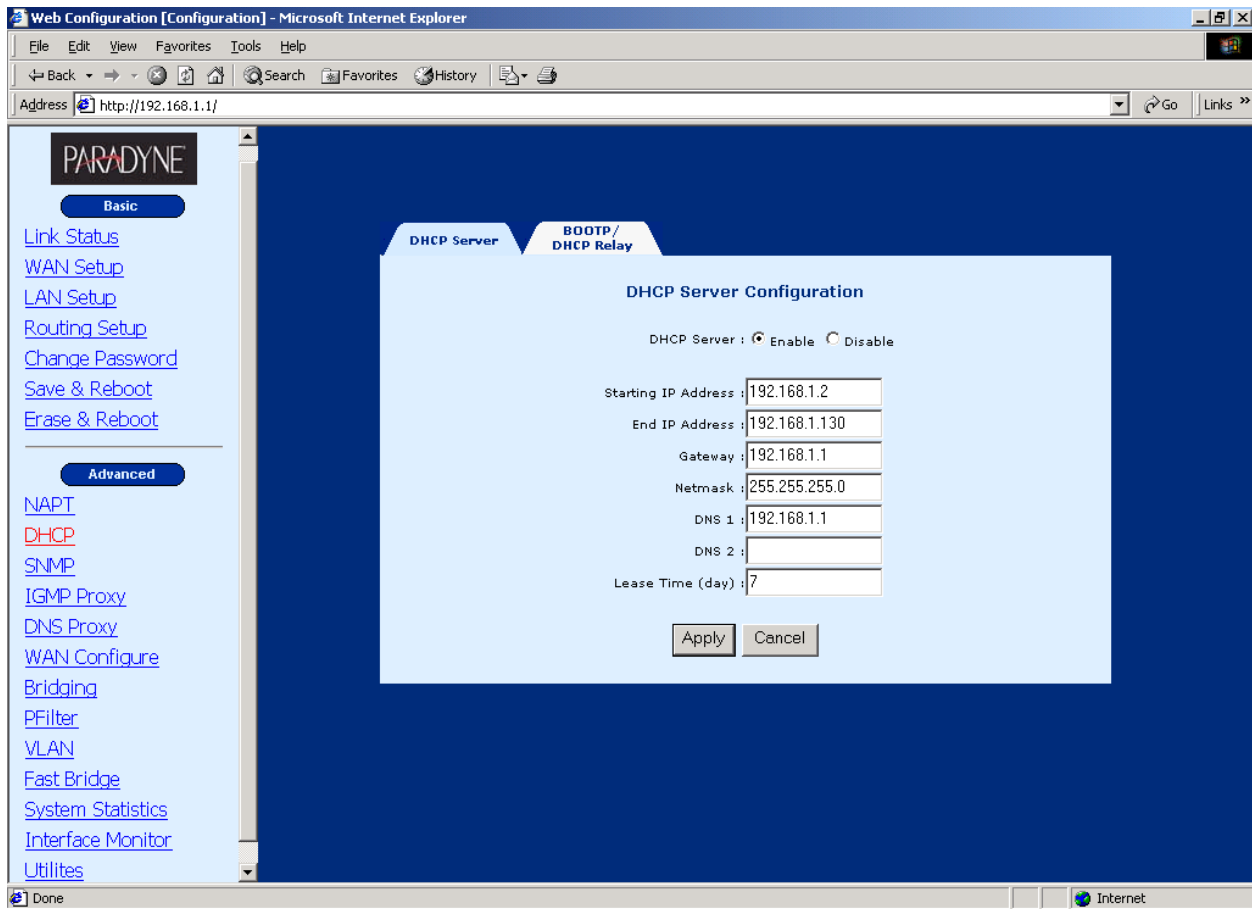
Web Configuration [Configuration] - Microsoft Internet Explorer

File Edit View Favorites Tools Help

Back Search Favorites History

Address http://192.168.1.1/ Go Links »

PARADYNE

Basic

Link Status
WAN Setup
LAN Setup
Routing Setup
Change Password
Save & Reboot
Erase & Reboot

Advanced

NAPT
DHCP
SNMP
IGMP Proxy
DNS Proxy
WAN Configure
Bridging
PFilter
VLAN
Fast Bridge
System Statistics
Interface Monitor
Utilites

DHCP Server | BOOTP/ DHCP Relay

DHCP Server Configuration

DHCP Server : Enable Disable

Starting IP Address : 192.168.1.2
End IP Address : 192.168.1.130
Gateway : 192.168.1.1
Netmask : 255.255.255.0
DNS 1 : 192.168.1.1
DNS 2 :
Lease Time (day) : 7

Apply Cancel

Done Internet